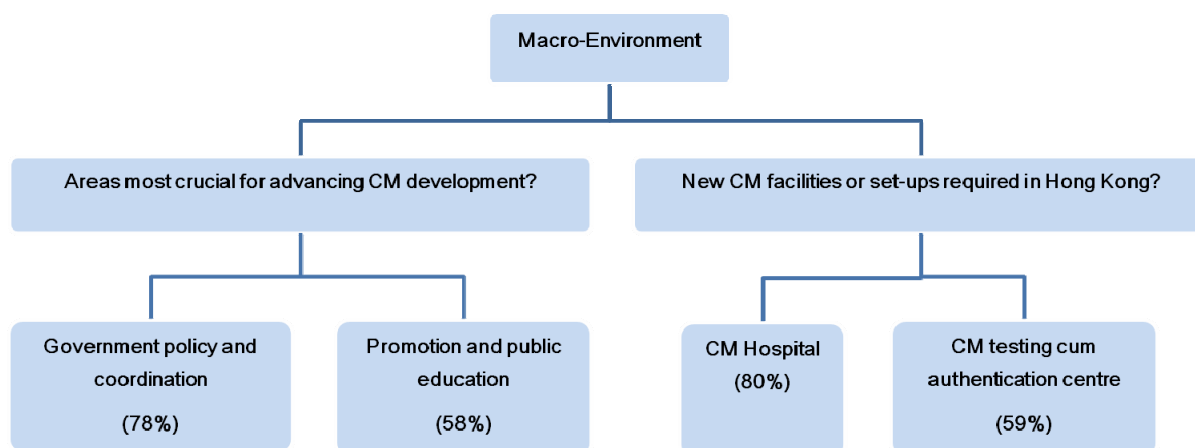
Macro-Environment

Areas most crucial for advancing CM development?

New CM facilities or set-ups required in Hong Kong?

Government policy and coordination

(78%)

Promotion and public education

(58%)

CM Hospital

(80%)

CM testing cum authentication centre

(59%)